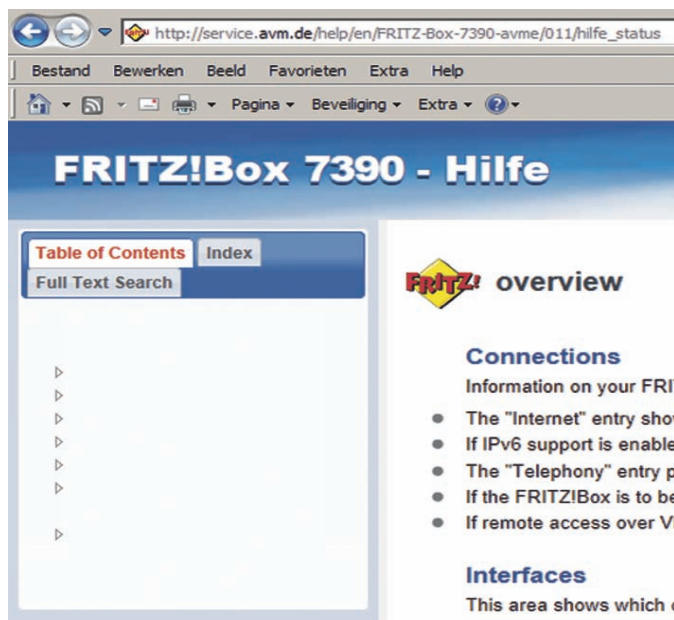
http://service.avm.de/help/en/FRITZ-Box-7390-avme/011/hilfe_status

Bestand Bewerken Beeld Favorieten Extra Help

Pagina ▾ Beveiliging ▾ Extra ▾

FRITZ!Box 7390 - Hilfe

Table of Contents Index
Full Text Search

FRITZ! overview

Connections

Information on your FRI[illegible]

- The "Internet" entry sho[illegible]
- If IPv6 support is enable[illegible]
- The "Telephony" entry p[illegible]
- If the FRITZ!Box is to be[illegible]
- If remote access over V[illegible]

Interfaces

This area shows which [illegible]